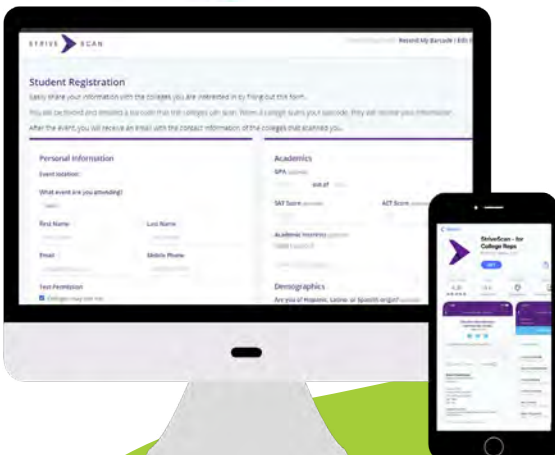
STRIVE SCAN

Resend My Barcode | Edit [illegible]

Student Registration

Easily share your information with the colleges you are interested in by filling out this form.

You will be texted and emailed a barcode that the colleges can scan. When a college scans your barcode, they will receive your information.

After the event, you will receive an email with the contact information of the colleges that scanned you.

Personal Information

Event location:

What event are you attending?

First Name

Last Name

Email

Mobile Phone

Text Permission

Colleges may text me

Academics

GPA

out of

SAT Score

ACT Score

Academic Interests

Demographics

Are you of Hispanic, Latino, or Spanish origin?

StriveScan - for College Reps

GET